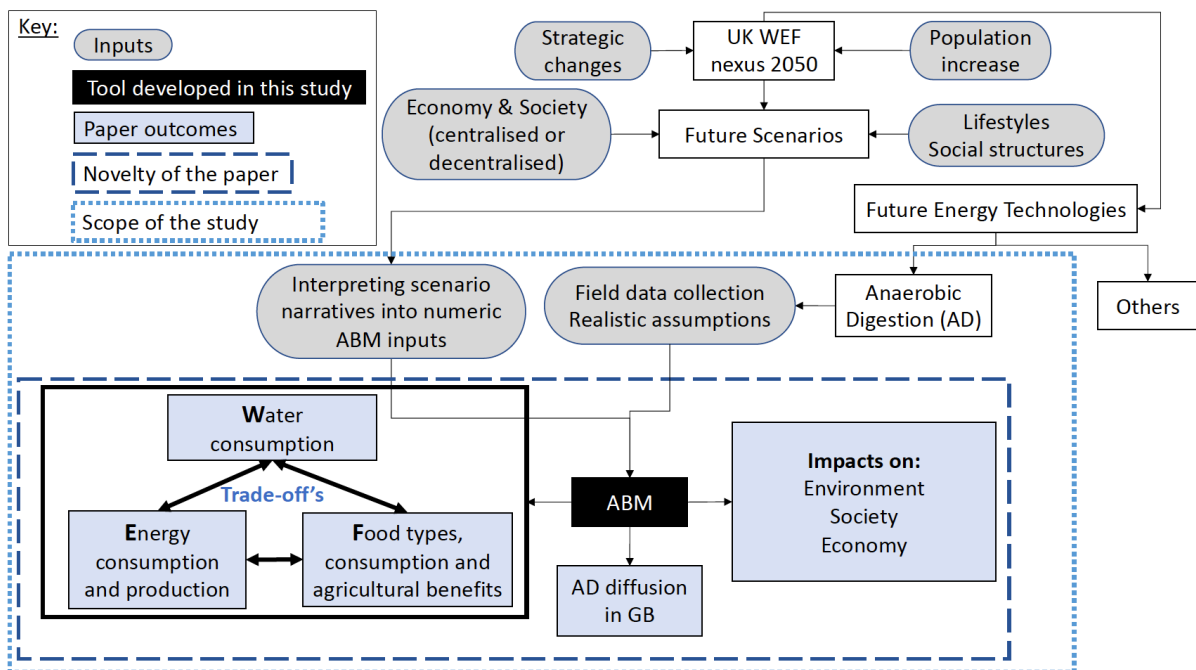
Key:
Inputs
Tool developed in this study
Paper outcomes
Novelty of the paper
Scope of the study

Strategic changes
UK WEF nexus 2050
Population increase
Economy & Society (centralised or decentralised)
Future Scenarios
Lifestyles Social structures
Future Energy Technologies
Interpreting scenario narratives into numeric ABM inputs
Field data collection Realistic assumptions
Anaerobic Digestion (AD)
Others

Water consumption
Trade-off's
Energy consumption and production
Food types, consumption and agricultural benefits
ABM
Impacts on: Environment Society Economy
AD diffusion in GB